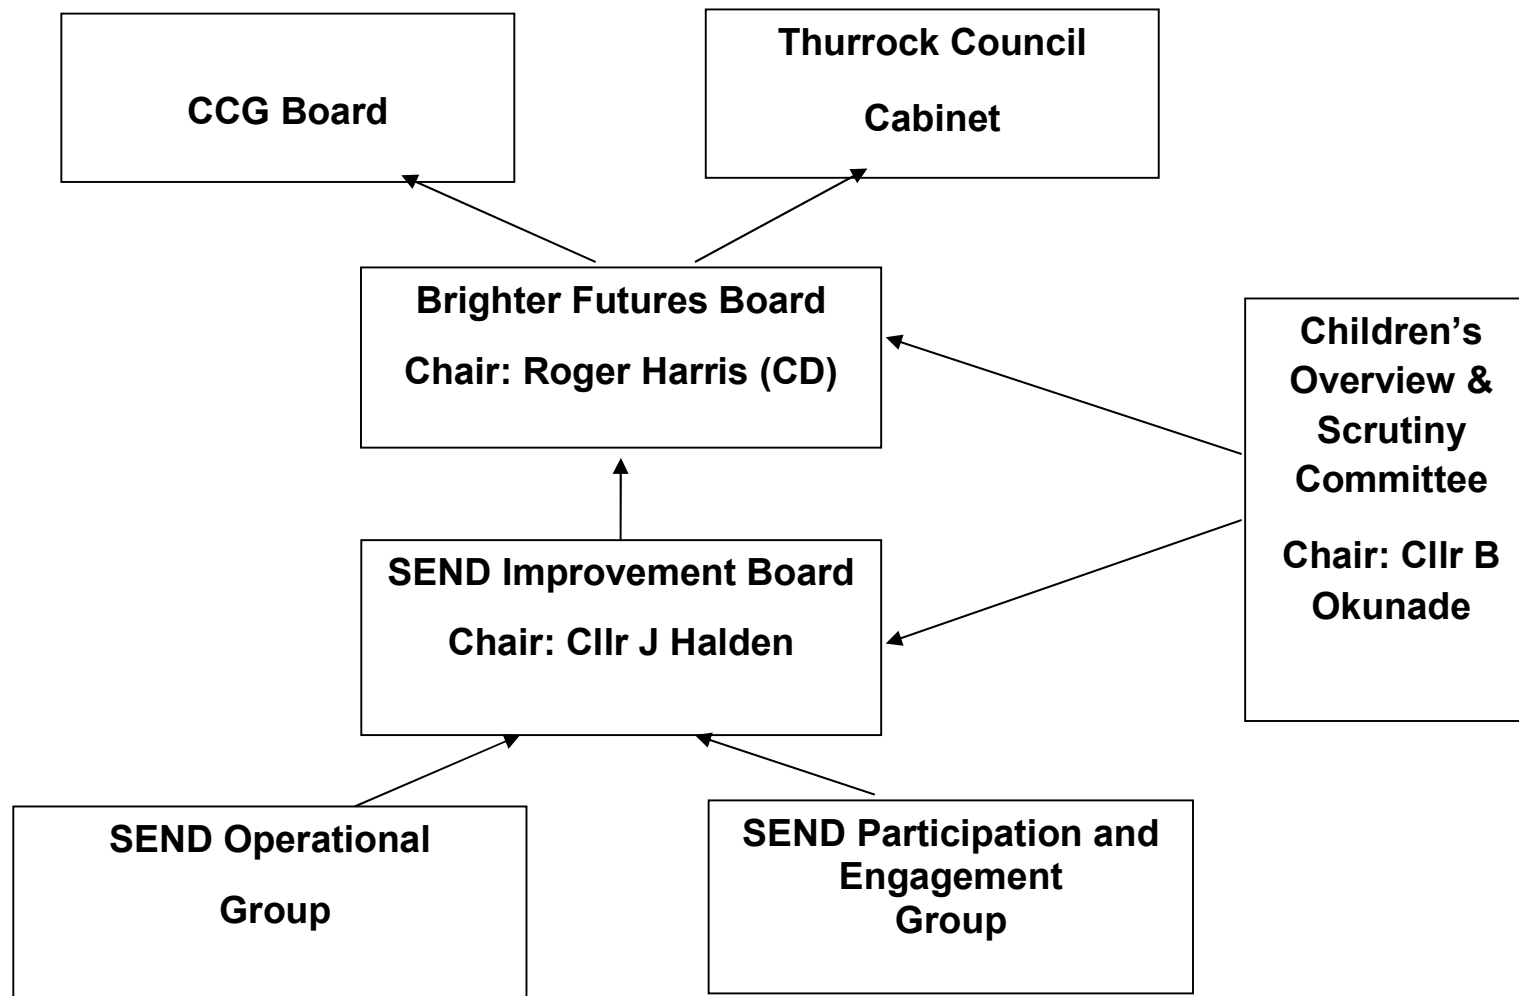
CCG Board

Thurrock Council

Cabinet

Brighter Futures Board

Chair: Roger Harris (CD)

Children's Overview & Scrutiny Committee

Chair: Cllr B Okunade

SEND Improvement Board

Chair: Cllr J Halden

SEND Operational Group

SEND Participation and Engagement Group